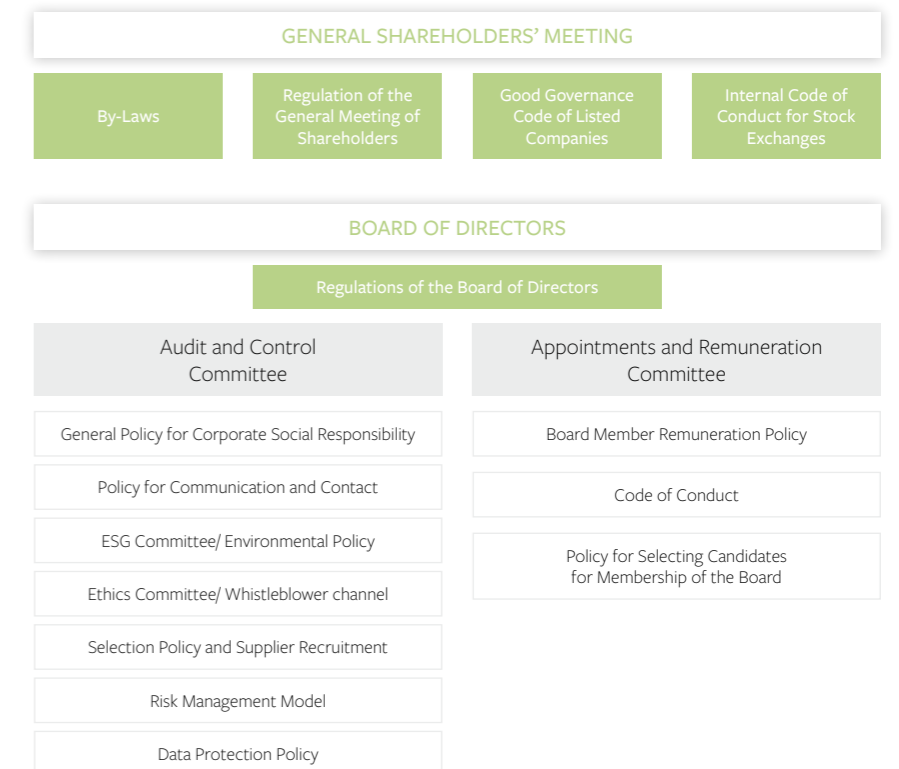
GENERAL SHAREHOLDERS' MEETING

By-Laws

Regulation of the General Meeting of Shareholders

Good Governance Code of Listed Companies

Internal Code of Conduct for Stock Exchanges

BOARD OF DIRECTORS

Regulations of the Board of Directors

Audit and Control Committee

General Policy for Corporate Social Responsibility

Policy for Communication and Contact

ESG Committee/ Environmental Policy

Ethics Committee/ Whistleblower channel

Selection Policy and Supplier Recruitment

Risk Management Model

Data Protection Policy

Appointments and Remuneration Committee

Board Member Remuneration Policy

Code of Conduct

Policy for Selecting Candidates for Membership of the Board